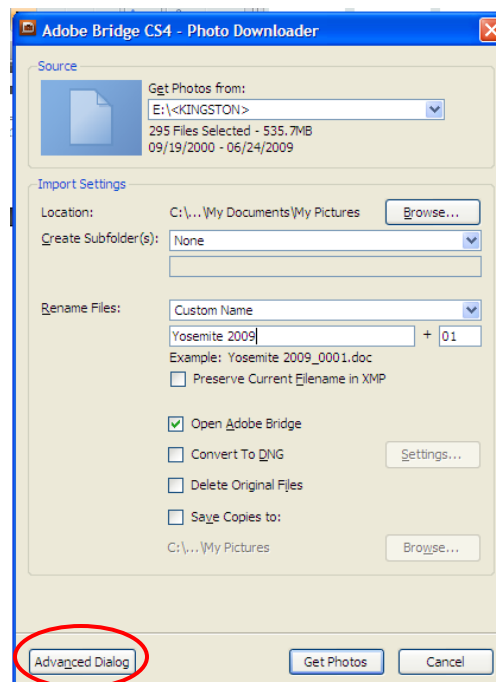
Adobe Bridge CS4 - Photo Downloader

Source

Get Photos from:
E:\<KINGSTON>
295 Files Selected - 535.7MB
09/19/2000 - 06/24/2009

Import Settings

Location: C:\...\My Documents\My Pictures
Browse...

Create Subfolder(s): None

Rename Files: Custom Name
Yosemite 2009 + 01
Example: Yosemite 2009_0001.doc

Preserve Current Filename in XMP

Open Adobe Bridge

Convert To DNG
Settings...

Delete Original Files

Save Copies to:
C:\...\My Pictures
Browse...

Advanced Dialog
Get Photos
Cancel